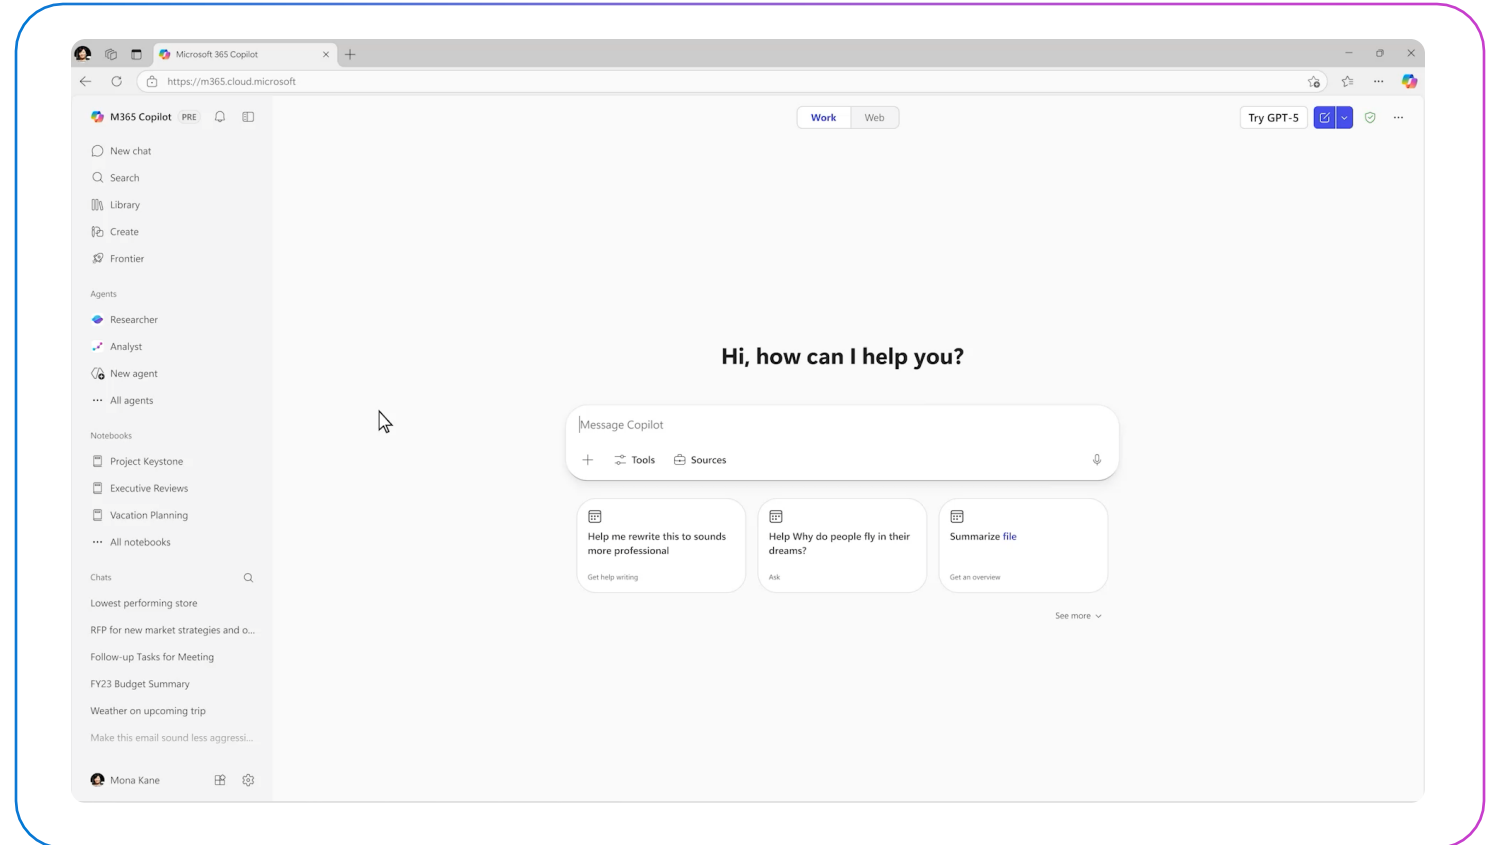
Microsoft 365 Copilot

https://m365.cloud.microsoft

M365 Copilot PRE

New chat
Search
Library
Create
Frontier

Agents
Researcher
Analyst
New agent
All agents

Notebooks
Project Keystone
Executive Reviews
Vacation Planning
All notebooks

Chats
Lowest performing store
RFP for new market strategies and o...
Follow-up Tasks for Meeting
FY23 Budget Summary
Weather on upcoming trip
Make this email sound less aggressi...

Mona Kane

Work Web

Try GPT-5

Hi, how can I help you?

Message Copilot

Tools Sources

Help me rewrite this to sounds more professional
Get help writing

Help Why do people fly in their dreams?
Ask

Summarize file
Get an overview

See more